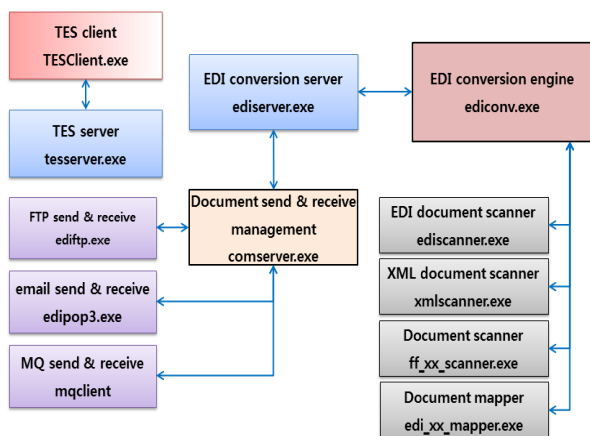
TES client
TESClient.exe

TES server
tesserver.exe

EDI conversion server
ediserver.exe

EDI conversion engine
ediconv.exe

FTP send & receive
ediftp.exe

Document send & receive management
comserver.exe

email send & receive
edipop3.exe

MQ send & receive
mqclient

EDI document scanner
ediscanner.exe

XML document scanner
xmlscanner.exe

Document scanner
ff_xx_scanner.exe

Document mapper
edi_xx_mapper.exe